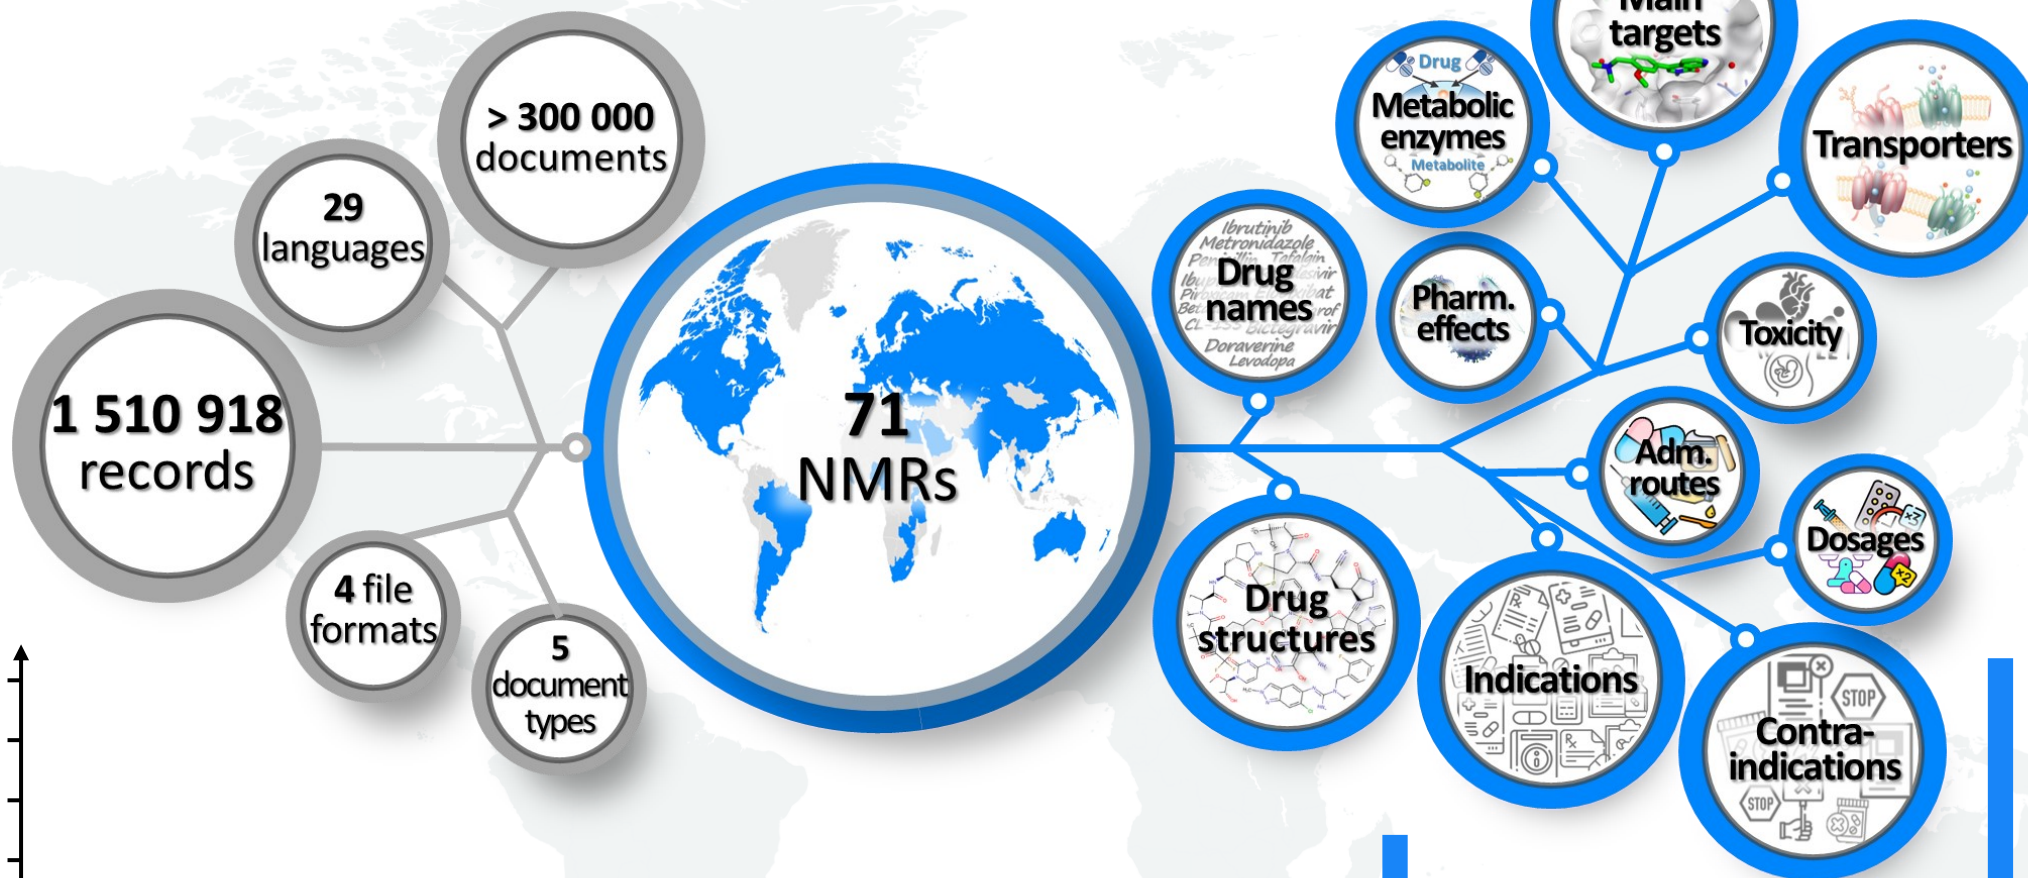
> 300 000 documents

29 languages

1 510 918 records

4 file formats

5 document types

71 NMRs

Ibrutinib
Metronidazole
Tafalgin
Doraverine
Levodopa
Drug names

Drug
Metabolic enzymes
Metabolite

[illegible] targets

Transporters

Pharm. effects

Toxicity

Adm. routes

Dosages

Drug structures

Indications

Contra-indications

STOP

STOP